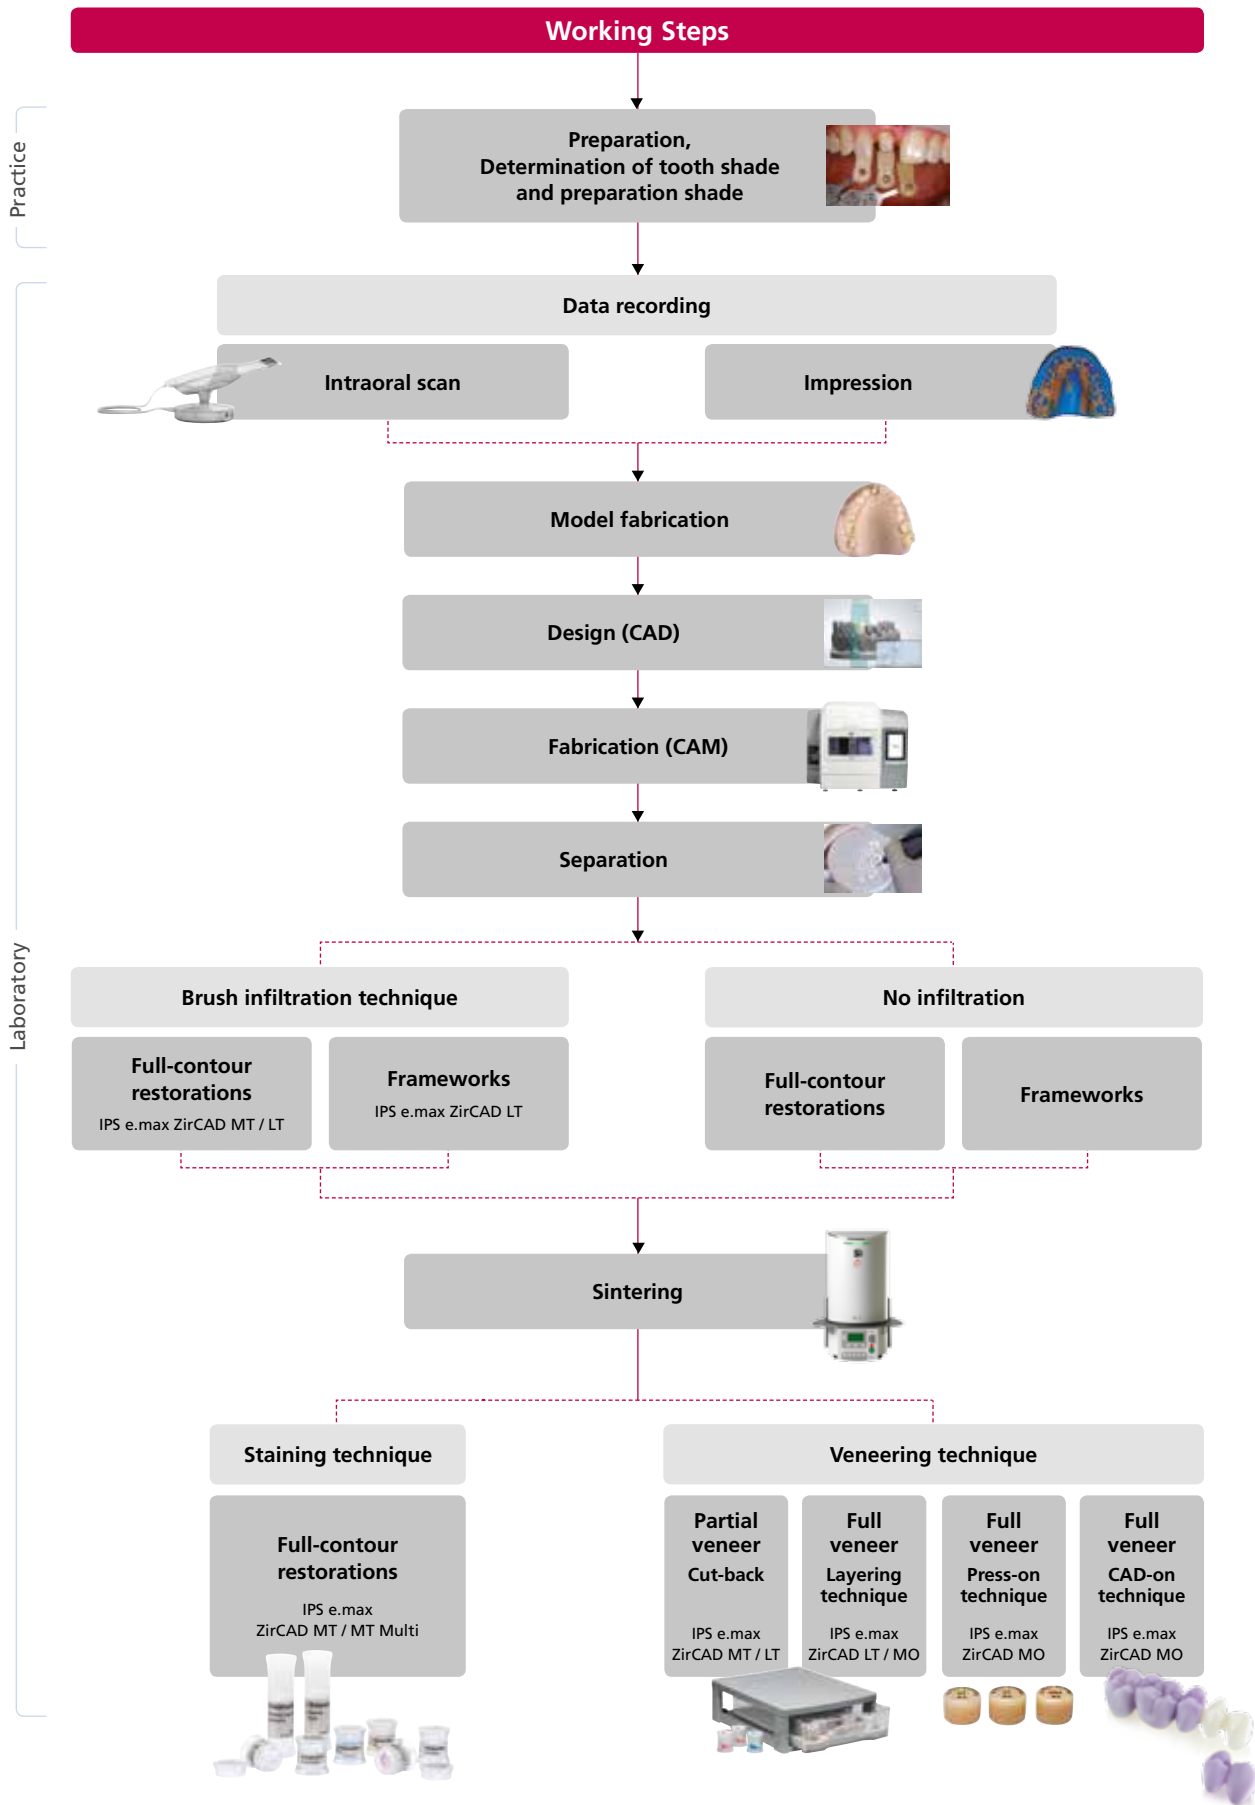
Working Steps

Practice

Preparation, Determination of tooth shade and preparation shade

Laboratory

Data recording

Intraoral scan

Impression

Model fabrication

Design (CAD)

Fabrication (CAM)

Separation

Brush infiltration technique

No infiltration

Full-contour restorations
IPS e.max ZirCAD MT / LT

Frameworks
IPS e.max ZirCAD LT

Full-contour restorations

Frameworks

Sintering

Staining technique

Veneering technique

Full-contour restorations
IPS e.max ZirCAD MT / MT Multi

Partial veneer
Cut-back
IPS e.max ZirCAD MT / LT

Full veneer
Layering technique
IPS e.max ZirCAD LT / MO

Full veneer
Press-on technique
IPS e.max ZirCAD MO

Full veneer
CAD-on technique
IPS e.max ZirCAD MO